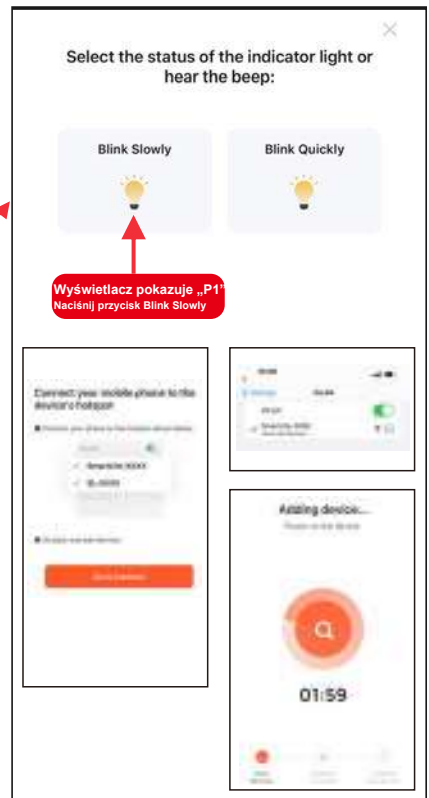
Select the status of the indicator light or hear the beep:

Blink Slowly

Blink Quickly

Wyświetlacz pokazuje „P1"
Naciśnij przycisk Blink Slowly

Connect your mobile phone to the device's hotspot

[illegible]

SmartLife-XXXX

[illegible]

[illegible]

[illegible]

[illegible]

WLAN

SmartLife-XXXX

Adding device...

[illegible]

01:59

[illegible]

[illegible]

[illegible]